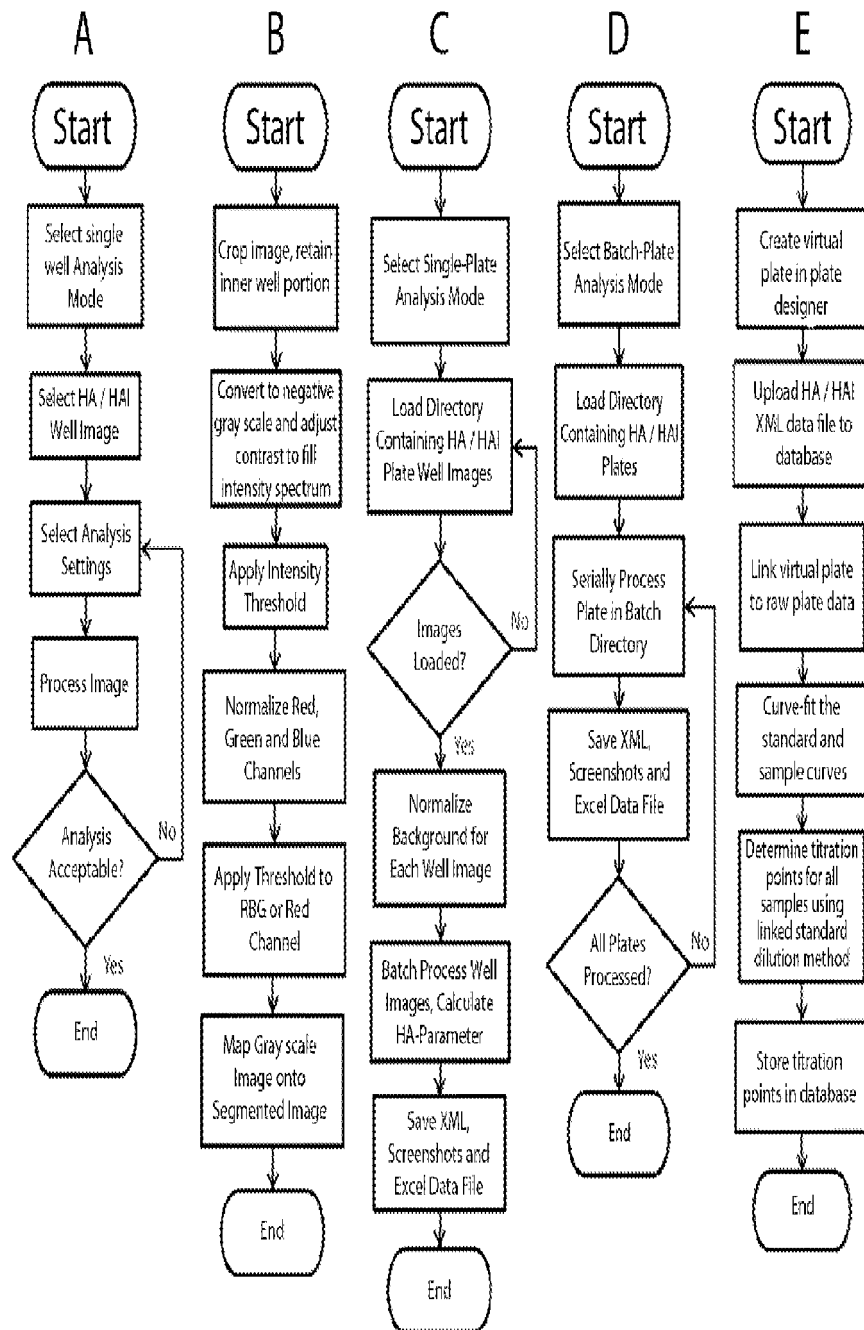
A

Start

Select single well Analysis Mode

Select HA / HAI Well Image

Select Analysis Settings

Process Image

Analysis Acceptable?

No

Yes

End

B

Start

Crop image, retain inner well portion

Convert to negative gray scale and adjust contrast to fill intensity spectrum

Apply Intensity Threshold

Normalize Red, Green and Blue Channels

Apply Threshold to RBG or Red Channel

Map Gray scale Image onto Segmented Image

End

C

Start

Select Single-Plate Analysis Mode

Load Directory Containing HA / HAI Plate Well Images

Images Loaded?

No

Yes

Normalize Background for Each Well Image

Batch Process Well Images, Calculate HA-Parameter

Save XML, Screenshots and Excel Data File

End

D

Start

Select Batch-Plate Analysis Mode

Load Directory Containing HA / HAI Plates

Serially Process Plate in Batch Directory

Save XML, Screenshots and Excel Data File

All Plates Processed?

No

Yes

End

E

Start

Create virtual plate in plate designer

Upload HA / HAI XML data file to database

Link virtual plate to raw plate data

Curve-fit the standard and sample curves

Determine titration points for all samples using linked standard dilution method

Store titration points in database

End